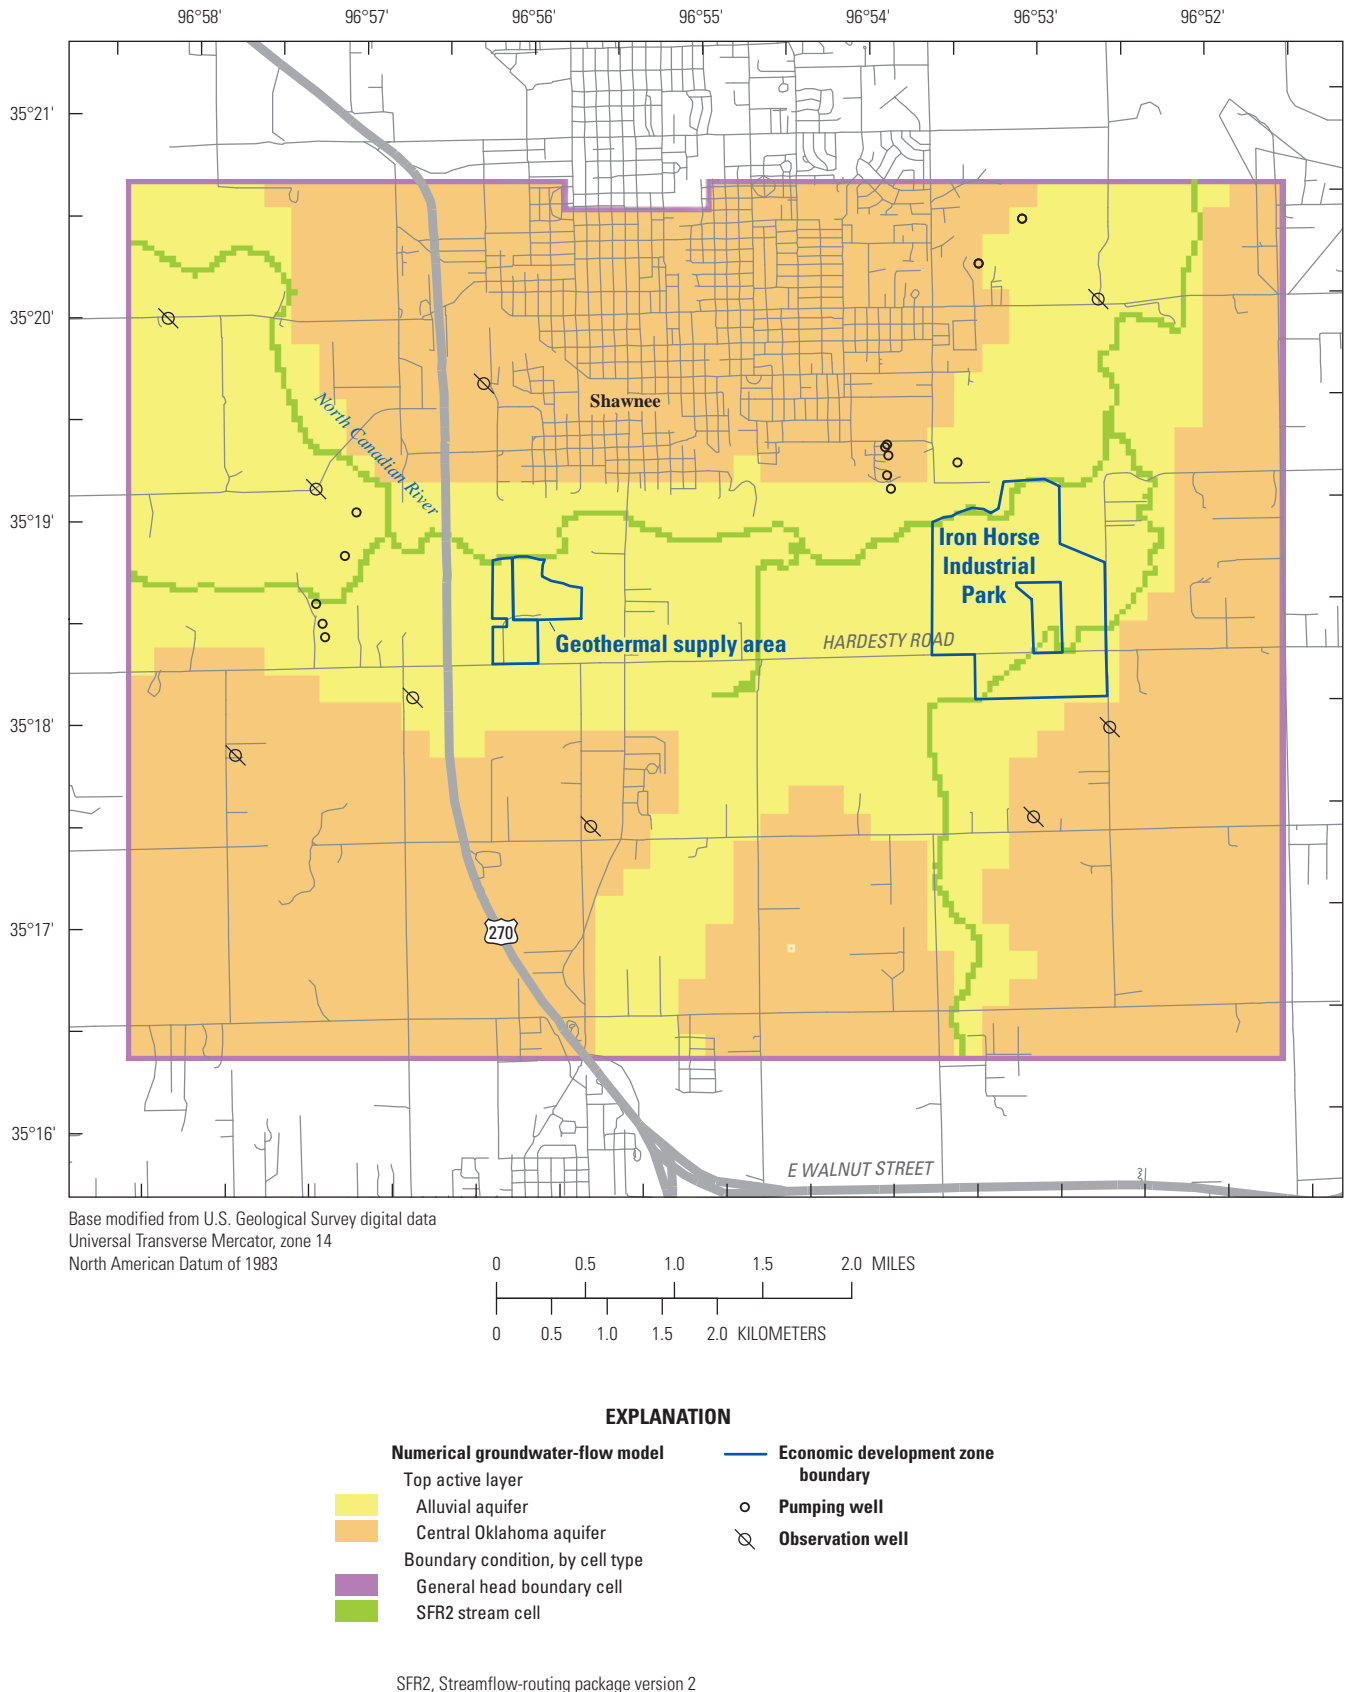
96°58' 96°57' 96°56' 96°55' 96°54' 96°53' 96°52'

35°21'

35°20'

35°19'

35°18'

35°17'

35°16'

Shawnee

North Canadian River

Iron Horse Industrial Park

Geothermal supply area

HARDESTY ROAD

270

E WALNUT STREET

Base modified from U.S. Geological Survey digital data
Universal Transverse Mercator, zone 14
North American Datum of 1983

0 0.5 1.0 1.5 2.0 MILES

0 0.5 1.0 1.5 2.0 KILOMETERS

EXPLANATION

Numerical groundwater-flow model
Top active layer
Alluvial aquifer
Central Oklahoma aquifer
Boundary condition, by cell type
General head boundary cell
SFR2 stream cell

Economic development zone boundary
Pumping well
Observation well

SFR2, Streamflow-routing package version 2